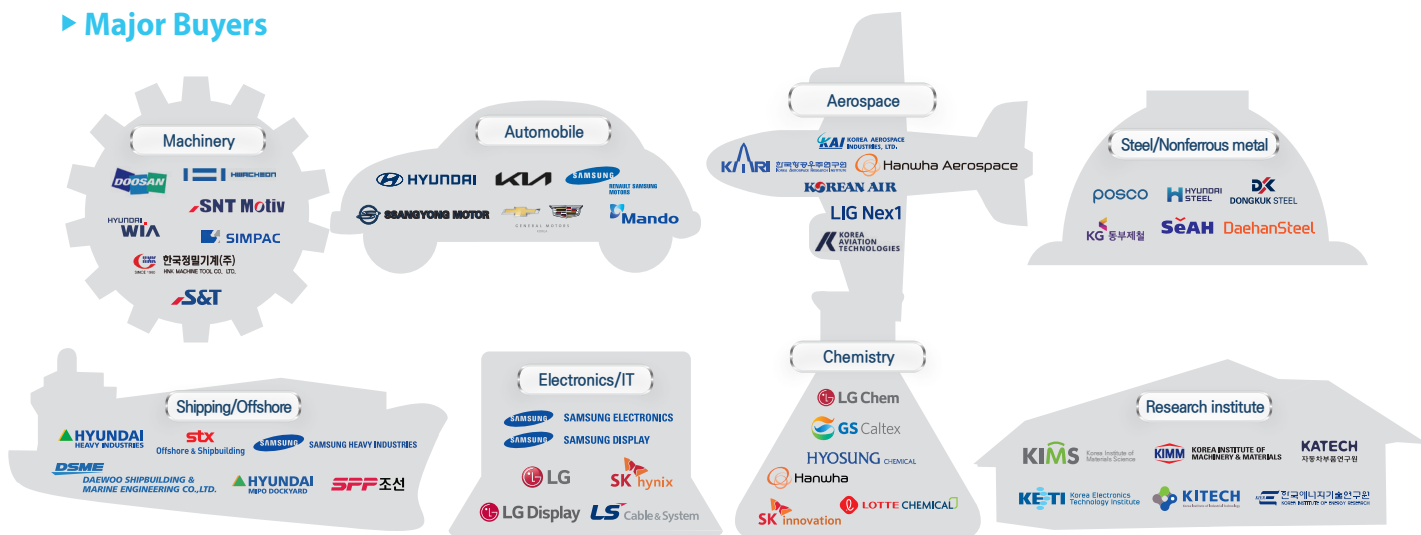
Major Buyers

Machinery
DOOSAN
HWACHEON
HYUNDAI WIA
SNT Motiv
SIMPAC
한국정밀기계(주)
HNK MACHINE TOOL CO., LTD.
S&T

Automobile
HYUNDAI
KIA
SAMSUNG
RENAULT SAMSUNG MOTORS
SSANGYONG MOTOR
GENERAL MOTORS
Mando

Aerospace
KARI
한국항공우주연구원
KAI KOREA AEROSPACE INDUSTRIES, LTD.
Hanwha Aerospace
KOREAN AIR
LIG Nex1
KOREA AVIATION TECHNOLOGIES

Steel/Nonferrous metal
posco
HYUNDAI STEEL
DONGKUK STEEL
KG 동부제철
SeAH
DaehanSteel

Shipping/Offshore
HYUNDAI HEAVY INDUSTRIES
stx Offshore & Shipbuilding
SAMSUNG
SAMSUNG HEAVY INDUSTRIES
DSME
DAEWOO SHIPBUILDING & MARINE ENGINEERING CO.,LTD.
HYUNDAI MIPO DOCKYARD
SPP조선

Electronics/IT
SAMSUNG
SAMSUNG ELECTRONICS
SAMSUNG
SAMSUNG DISPLAY
LG
SK hynix
LG Display
LS Cable & System

Chemistry
LG Chem
GS Caltex
HYOSUNG CHEMICAL
Hanwha
SK innovation
LOTTE CHEMICAL

Research institute
KIMS Korea Institute of Materials Science
KIMM KOREA INSTITUTE OF MACHINERY & MATERIALS
KATECH 자동차부품연구원
KETI Korea Electronics Technology Institute
KITECH
한국에너지기술연구원 KOREA INSTITUTE OF ENERGY RESEARCH